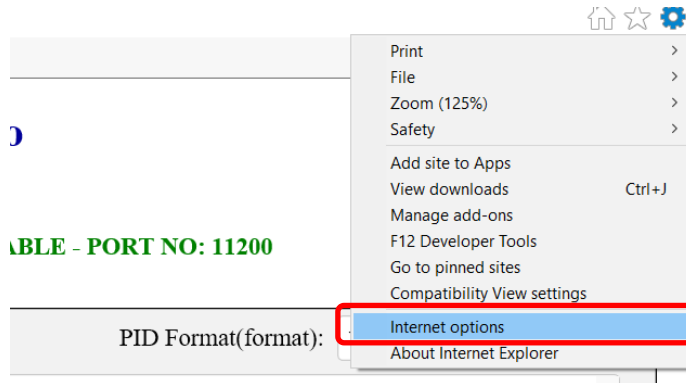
D

ABLE - PORT NO: 11200

PID Format(format):

Print >
File >
Zoom (125%) >
Safety >

Add site to Apps
View downloads Ctrl+J
Manage add-ons
F12 Developer Tools
Go to pinned sites
Compatibility View settings

Internet options
About Internet Explorer